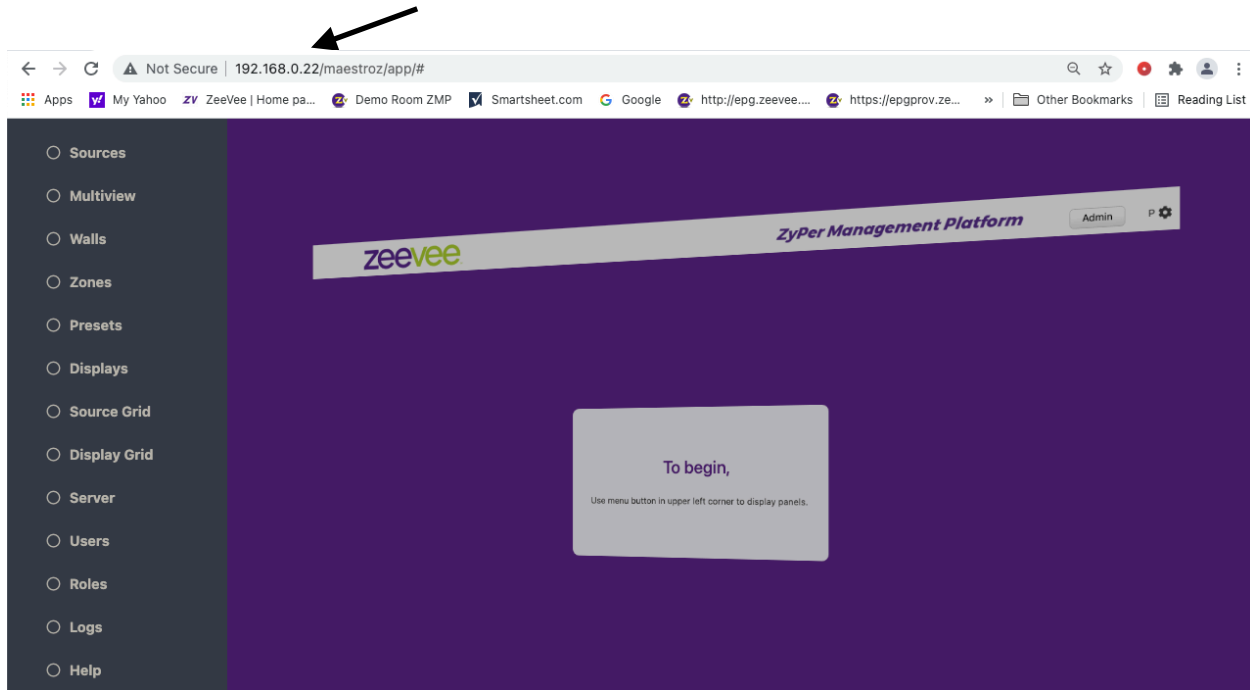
Not Secure | 192.168.0.22/maestroz/app/#

Apps My Yahoo ZeeVee | Home pa... Demo Room ZMP Smartsheet.com Google http://epg.zeevee.... https://epgprov.ze... » Other Bookmarks Reading List

Sources
Multiview
Walls
Zones
Presets
Displays
Source Grid
Display Grid
Server
Users
Roles
Logs
Help

zeevee
ZyPer Management Platform
Admin
P

To begin,

Use menu button in upper left corner to display panels.